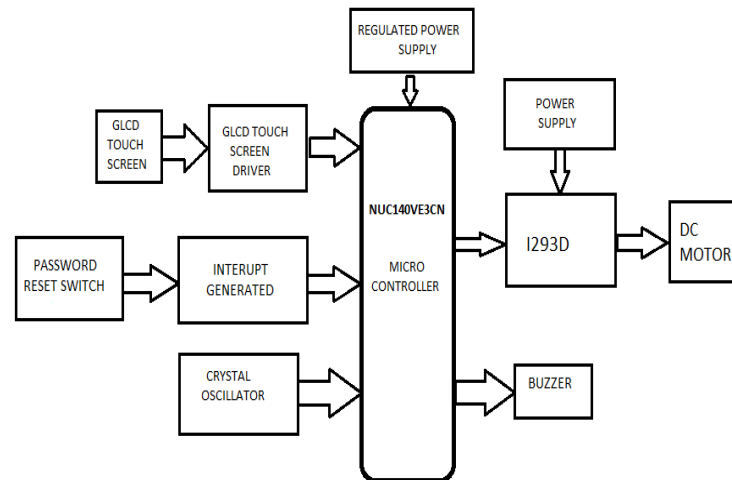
REGULATED POWER SUPPLY

GLCD TOUCH SCREEN

GLCD TOUCH SCREEN DRIVER

NUC140VE3CN

MICRO CONTROLLER

POWER SUPPLY

I293D

DC MOTOR

PASSWORD RESET SWITCH

INTERUPT GENERATED

CRYSTAL OSCILLATOR

BUZZER